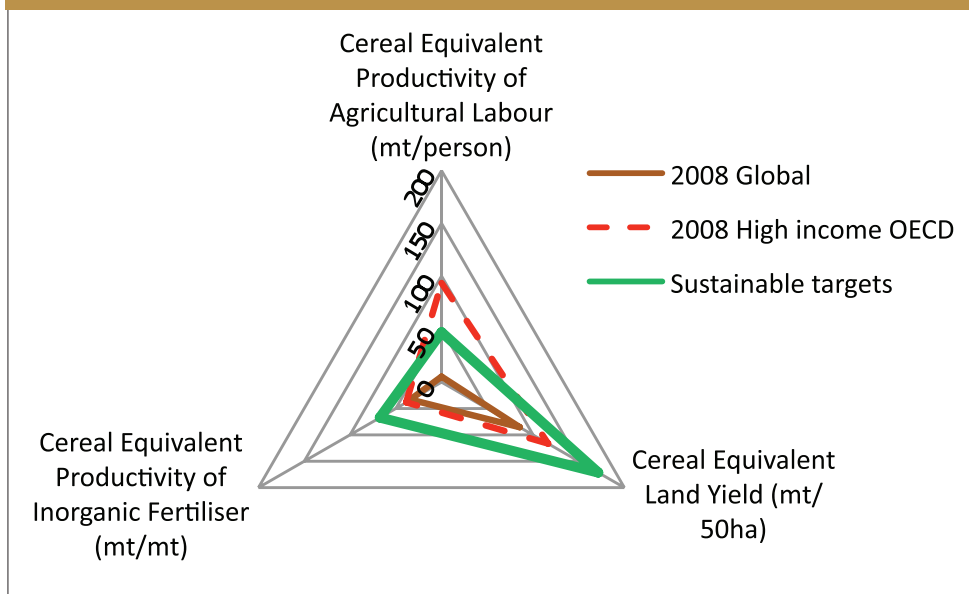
Cereal Equivalent Productivity of Agricultural Labour (mt/person)

200
150
100
50
0

2008 Global
2008 High income OECD
Sustainable targets

Cereal Equivalent Productivity of Inorganic Fertiliser (mt/mt)

Cereal Equivalent Land Yield (mt/ 50ha)